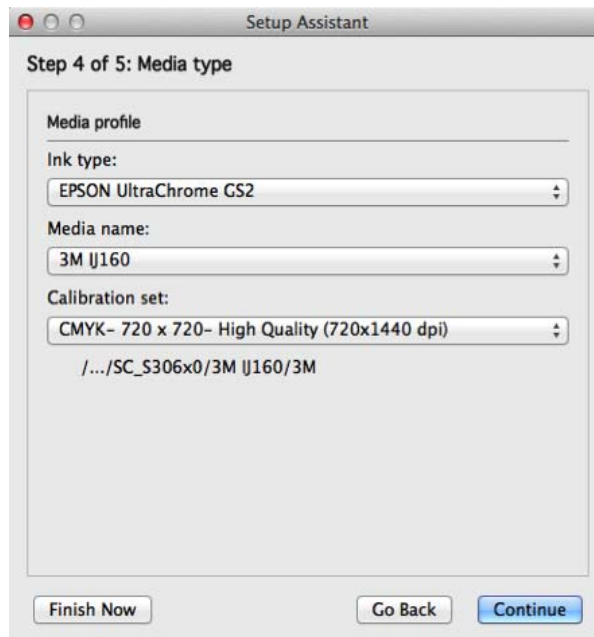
Setup Assistant

Step 4 of 5: Media type

Media profile

Ink type:

EPSON UltraChrome GS2

Media name:

3M IJ160

Calibration set:

CMYK- 720 x 720- High Quality (720x1440 dpi)

/.../SC_S306x0/3M IJ160/3M

Finish Now

Go Back

Continue